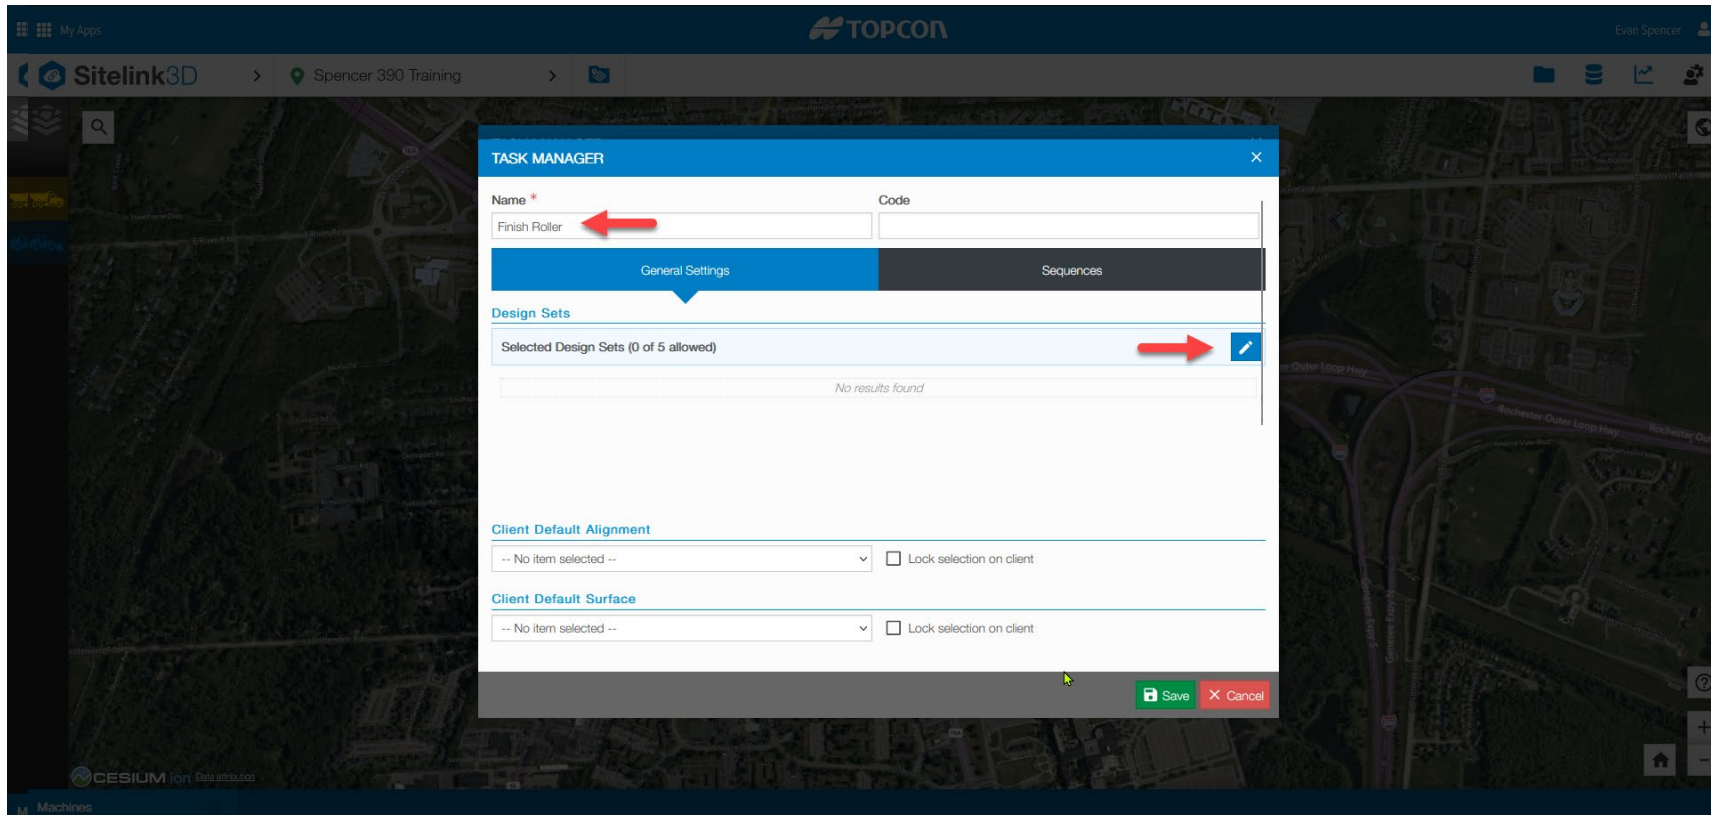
My Apps

TOPCON

Evan Spencer

Sitelink3D

Spencer 390 Training

TASK MANAGER

Name *

Finish Roller

Code

General Settings

Sequences

Design Sets

Selected Design Sets (0 of 5 allowed)

No results found

Client Default Alignment

-- No item selected --

Lock selection on client

Client Default Surface

-- No item selected --

Lock selection on client

Save

Cancel

CESIUM ion Data attribution

Machines